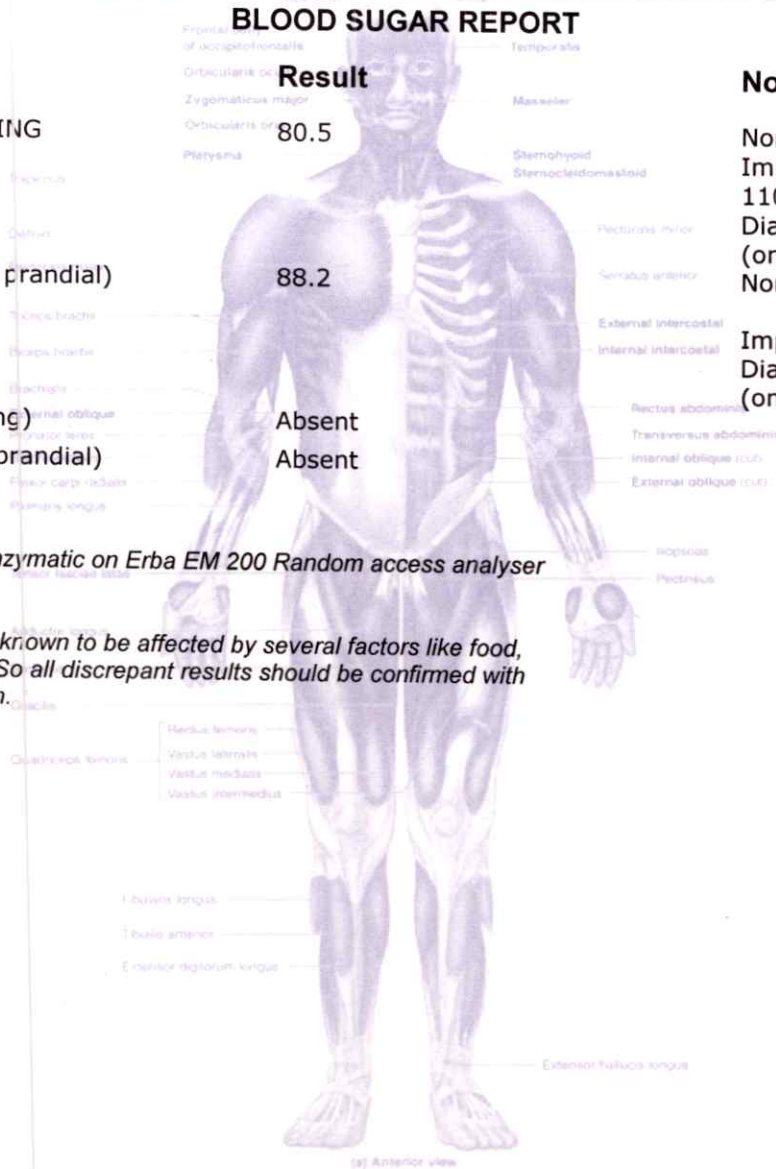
BLOOD SUGAR REPORT

Result

No

ING 80.5

No
Im
110
Dia
(or
No

prandial) 88.2

Im
Dia
(or

ng) Absent
prandial) Absent

zymatic on Erba EM 200 Random access analyser

known to be affected by several factors like food, So all discrepant results should be confirmed with n.

Frontal belly of occipitofrontalis
Orbicularis oculi
Zygomaticus major
Orbicularis oris
Platysma
Temporalis
Masseter
Sternohyoid
Sternocleidomastoid
Trapezius
Deltoid
Pectoralis minor
Serratus anterior
Pectoralis major
Triceps brachii
Biceps brachii
External intercostal
Internal intercostal
Brachialis
External oblique
Pronator teres
Rectus abdominis
Transversus abdominis
Internal oblique (cut)
External oblique (cut)
Flexor carpi radialis
Palmaris longus
Iliopsoas
Pectineus
Tensor fasciae latae
Adductor longus
Gracilis
Rectus femoris
Vastus lateralis
Vastus medialis
Vastus intermedius
Quadriceps femoris
Fibularis longus
Tibialis anterior
Extensor digitorum longus
Extensor hallucis longus
(a) Anterior view